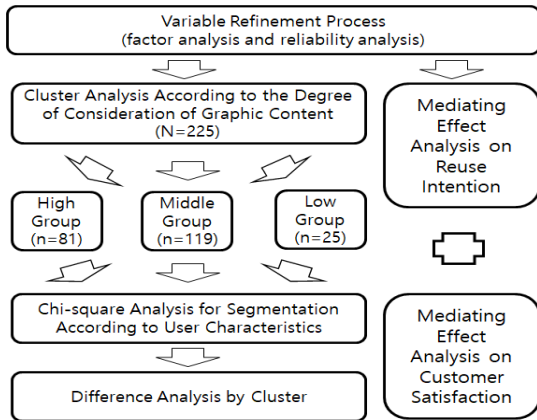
Variable Refinement Process
(factor analysis and reliability analysis)

Cluster Analysis According to the Degree of Consideration of Graphic Content
(N=225)

Mediating Effect Analysis on Reuse Intention

High Group
(n=81)

Middle Group
(n=119)

Low Group
(n=25)

Chi-square Analysis for Segmentation According to User Characteristics

Mediating Effect Analysis on Customer Satisfaction

Difference Analysis by Cluster